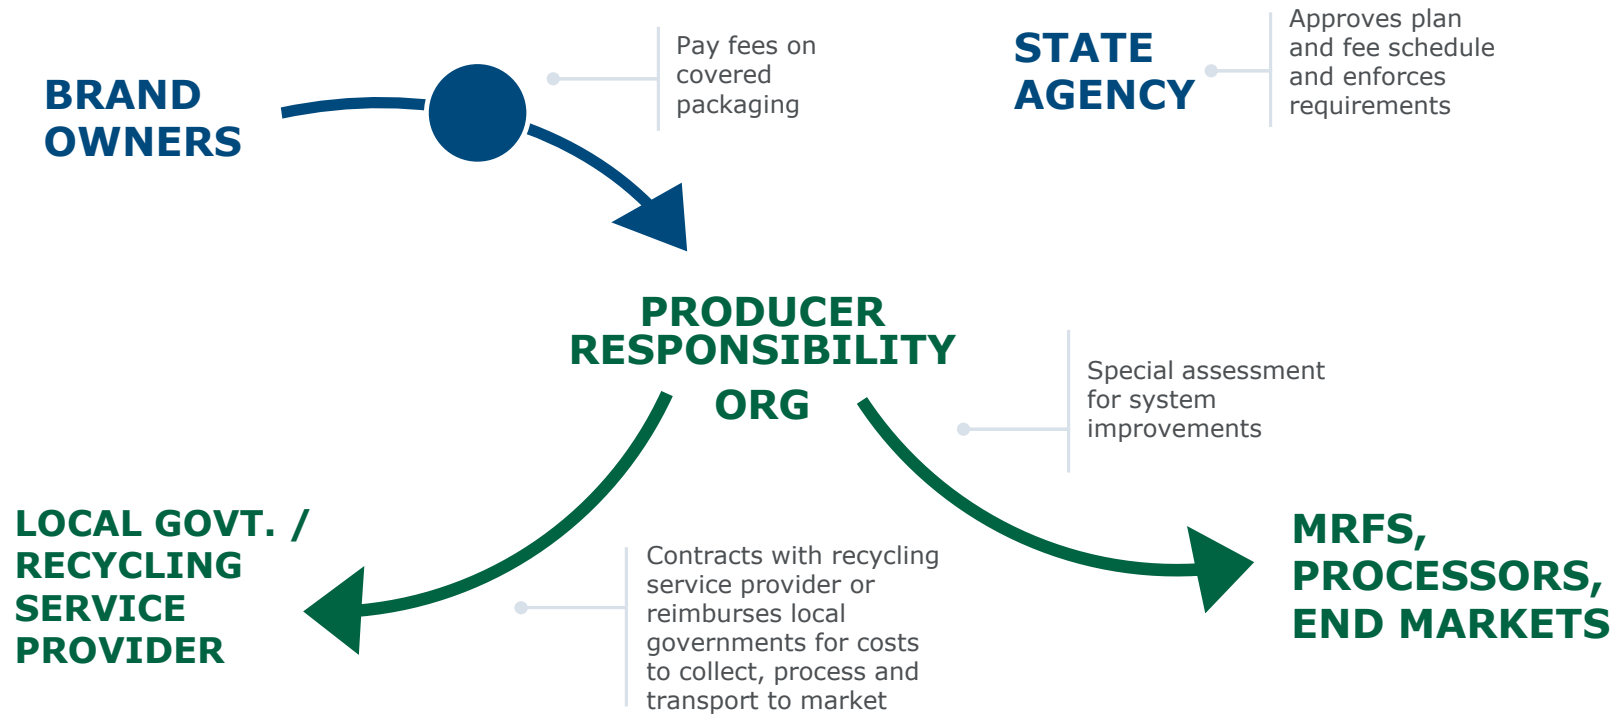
BRAND OWNERS

Pay fees on covered packaging

STATE AGENCY

Approves plan and fee schedule and enforces requirements

PRODUCER RESPONSIBILITY ORG

Special assessment for system improvements

LOCAL GOVT. / RECYCLING SERVICE PROVIDER

Contracts with recycling service provider or reimburses local governments for costs to collect, process and transport to market

MRFS, PROCESSORS, END MARKETS